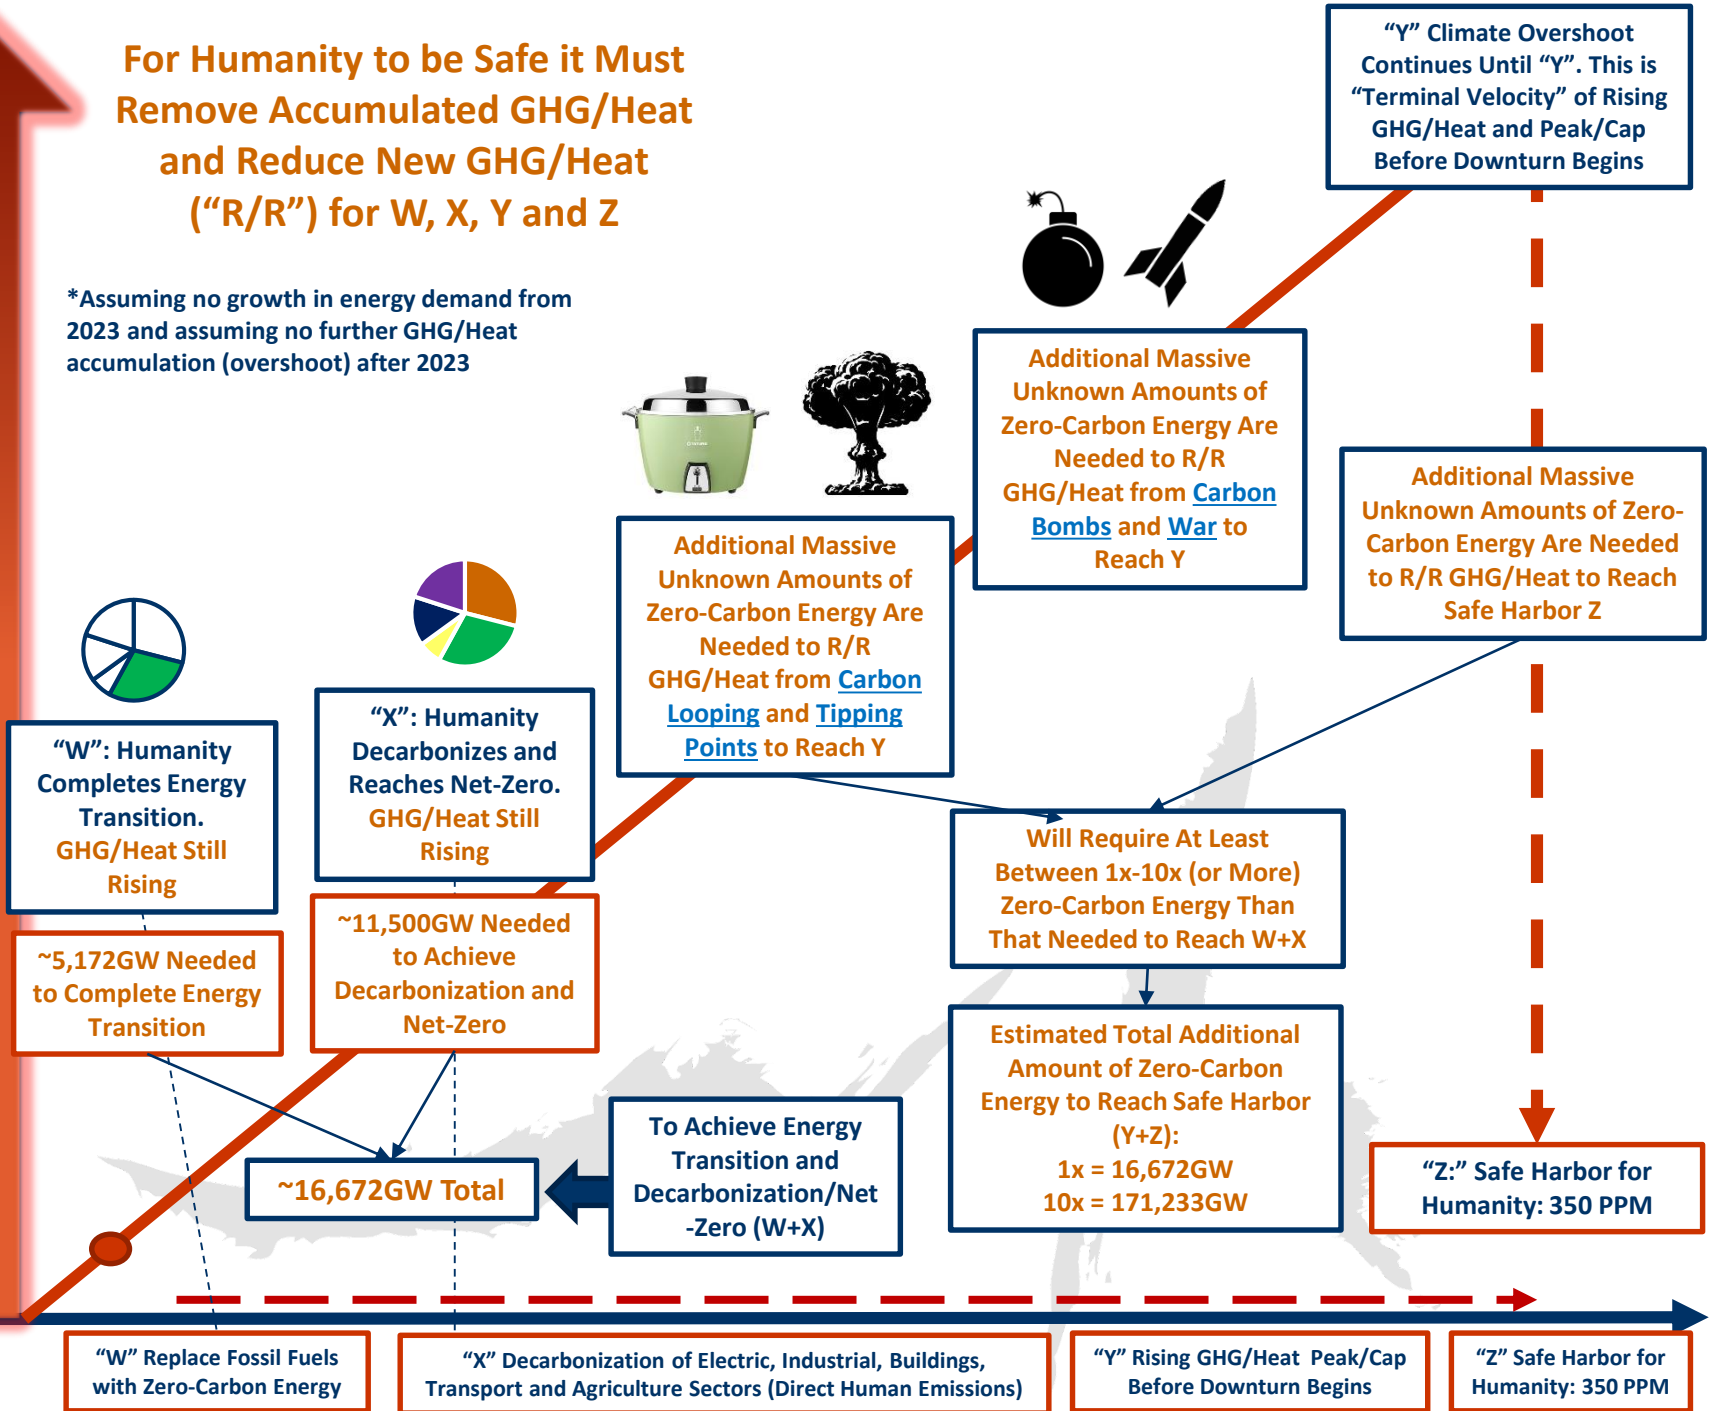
For Humanity to be Safe it Must Remove Accumulated GHG/Heat and Reduce New GHG/Heat ("R/R") for W, X, Y and Z

*Assuming no growth in energy demand from 2023 and assuming no further GHG/Heat accumulation (overshoot) after 2023

"Y" Climate Overshoot Continues Until "Y". This is "Terminal Velocity" of Rising GHG/Heat and Peak/Cap Before Downturn Begins

Additional Massive Unknown Amounts of Zero-Carbon Energy Are Needed to R/R GHG/Heat from Carbon Bombs and War to Reach Y

Additional Massive Unknown Amounts of Zero-Carbon Energy Are Needed to R/R GHG/Heat to Reach Safe Harbor Z

Additional Massive Unknown Amounts of Zero-Carbon Energy Are Needed to R/R GHG/Heat from Carbon Looping and Tipping Points to Reach Y

"W": Humanity Completes Energy Transition. GHG/Heat Still Rising

"X": Humanity Decarbonizes and Reaches Net-Zero. GHG/Heat Still Rising

Will Require At Least Between 1x-10x (or More) Zero-Carbon Energy Than That Needed to Reach W+X

~5,172GW Needed to Complete Energy Transition

~11,500GW Needed to Achieve Decarbonization and Net-Zero

Estimated Total Additional Amount of Zero-Carbon Energy to Reach Safe Harbor (Y+Z):
1x = 16,672GW
10x = 171,233GW

To Achieve Energy Transition and Decarbonization/Net -Zero (W+X)

~16,672GW Total

"Z:" Safe Harbor for Humanity: 350 PPM

"W" Replace Fossil Fuels with Zero-Carbon Energy

"X" Decarbonization of Electric, Industrial, Buildings, Transport and Agriculture Sectors (Direct Human Emissions)

"Y" Rising GHG/Heat Peak/Cap Before Downturn Begins

"Z" Safe Harbor for Humanity: 350 PPM